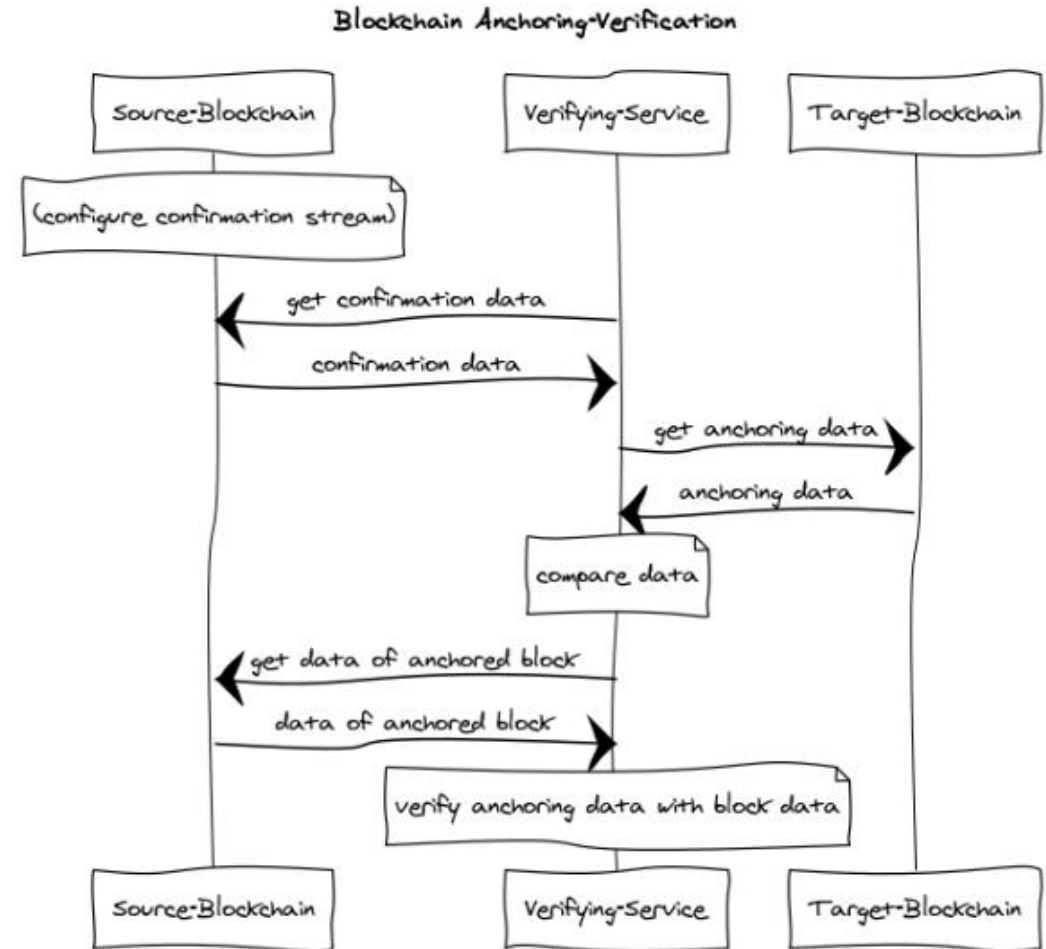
Blockchain Anchoring-Verification

Source-Blockchain

Verifying-Service

Target-Blockchain

(configure confirmation stream)

get confirmation data

confirmation data

get anchoring data

anchoring data

compare data

get data of anchored block

data of anchored block

verify anchoring data with block data

Source-Blockchain

Verifying-Service

Target-Blockchain